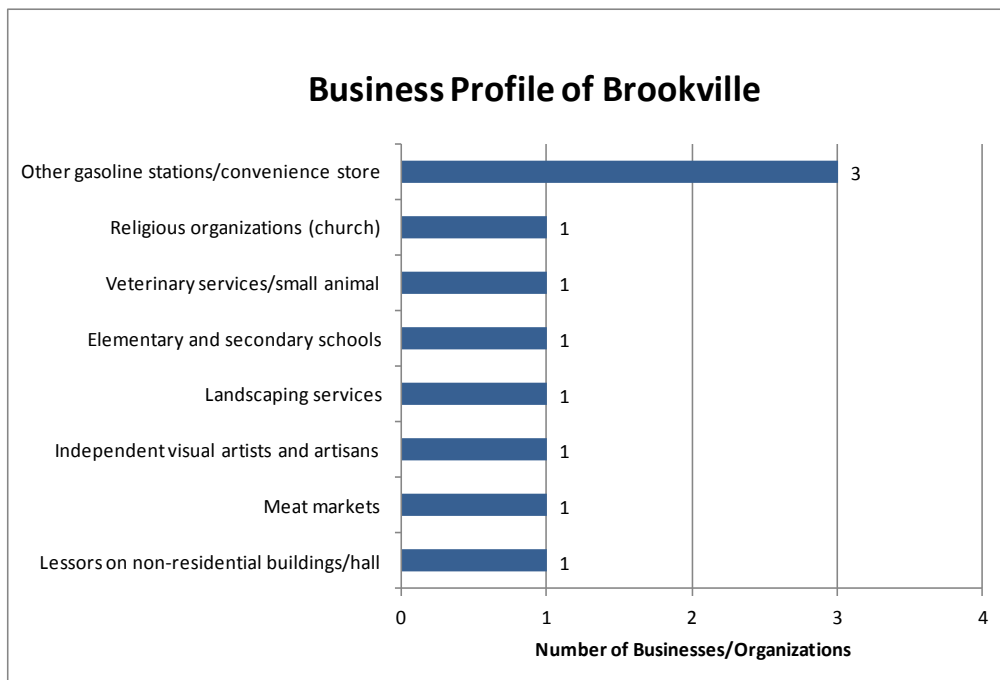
Business Profile of Brookville

Other gasoline stations/convenience store 3
Religious organizations (church) 1
Veterinary services/small animal 1
Elementary and secondary schools 1
Landscaping services 1
Independent visual artists and artisans 1
Meat markets 1
Lessors on non-residential buildings/hall 1

0 1 2 3 4

Number of Businesses/Organizations